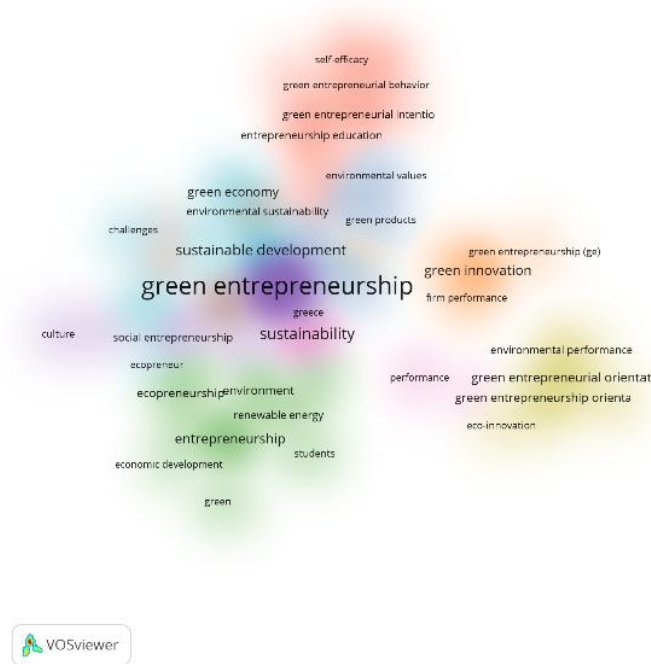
self efficacy
green entrepreneurial behavior
green entrepreneurial intentio
entrepreneurship education
environmental values
green economy
environmental sustainability
green products
challenges
sustainable development
green entrepreneurship (ge)
green innovation
green entrepreneurship
firm performance
greece
culture
social entrepreneurship
sustainability
environmental performance
ecopreneur
performance
green entrepreneurial orientat
ecopreneurship
environment
green entrepreneurship orienta
renewable energy
eco-innovation
entrepreneurship
students
economic development
green
VOSviewer